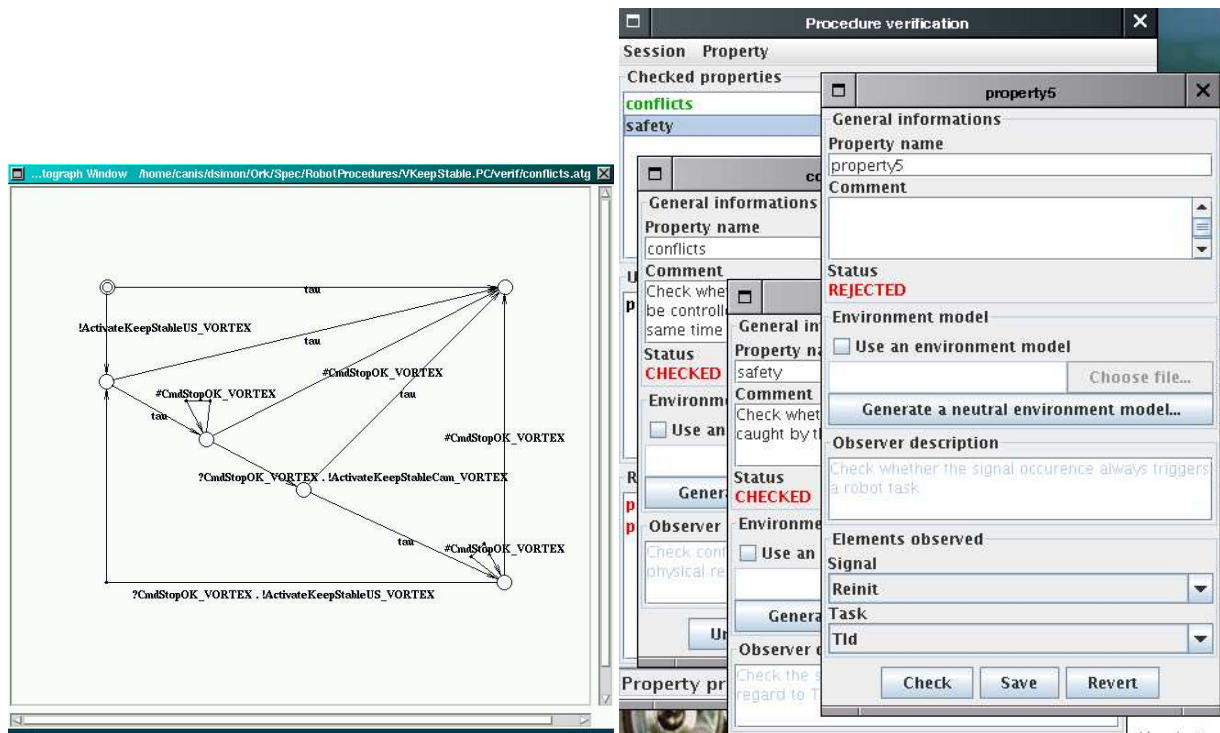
...tograph Window /home/canis/dsimon/Ork/Spec/RobotProcedures/VKeepStable.PC/verif/conflicts.atg

tau
!ActivateKeepStableUS_VORTEX
tau
#CmdStopOK_VORTEX
#CmdStopOK_VORTEX
tau
tau
#CmdStopOK_VORTEX
?CmdStopOK_VORTEX . !ActivateKeepStableCom_VORTEX
tau
#CmdStopOK_VORTEX
?CmdStopOK_VORTEX . !ActivateKeepStableUS_VORTEX

Procedure verification
Session Property
Checked properties
conflicts
safety

co
General informations
Property name
conflicts
Comment
Check whet be controll same time
Status
CHECKED
Environm
Use an
Genera
Observer
Check conf physical re
Ur
Property pr

General in
Property na
safety
Comment
Check whet caught by t
Status
CHECKED
Environme
Use an
Genera
Observer
Check the regard to T

property5
General informations
Property name
property5
Comment
Status
REJECTED
Environment model
Use an environment model
Choose file...
Generate a neutral environment model...
Observer description
Check whether the signal occurence always triggers a robot task
Elements observed
Signal
Reinit
Task
Tld
Check Save Revert